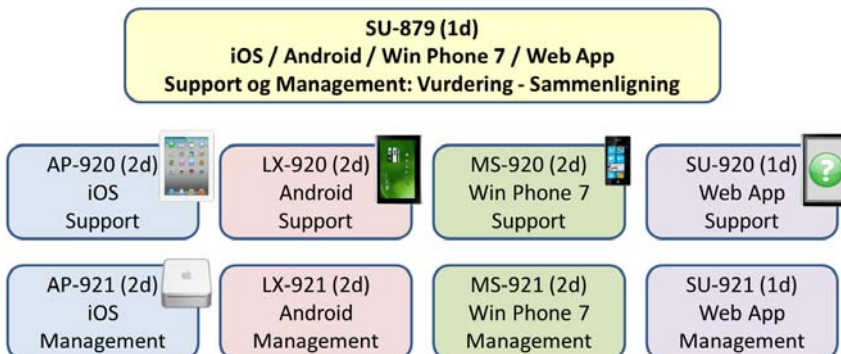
SU-879 (1d)
iOS / Android / Win Phone 7 / Web App
Support og Management: Vurdering - Sammenligning

AP-920 (2d)
iOS
Support

LX-920 (2d)
Android
Support

MS-920 (2d)
Win Phone 7
Support

SU-920 (1d)
Web App
Support

AP-921 (2d)
iOS
Management

LX-921 (2d)
Android
Management

MS-921 (2d)
Win Phone 7
Management

SU-921 (1d)
Web App
Management